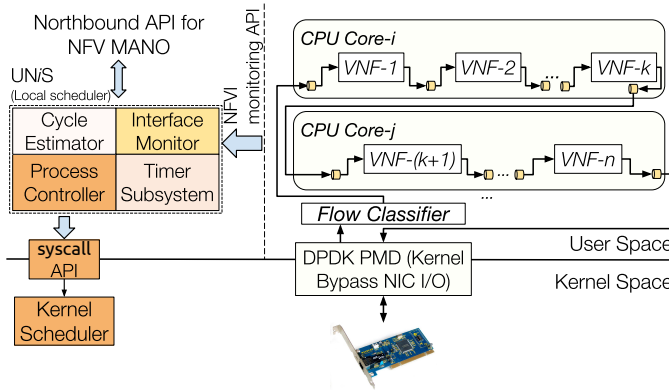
Northbound API for NFV MANO

UNiS
(Local scheduler)

Cycle Estimator

Interface Monitor

Process Controller

Timer Subsystem

NFVI monitoring API

CPU Core-i

VNF-1

VNF-2

...

VNF-k

CPU Core-j

VNF-(k+1)

...

VNF-n

...

Flow Classifier

syscall API

DPDK PMD (Kernel Bypass NIC I/O)

User Space

Kernel Space

Kernel Scheduler